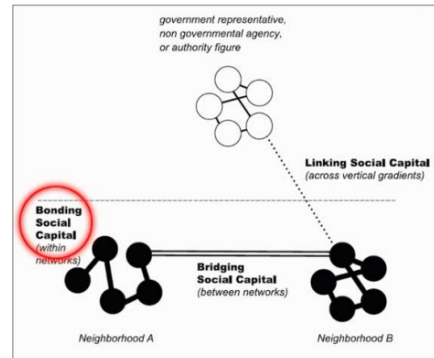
government representative, non governmental agency, or authority figure

Linking Social Capital
(across vertical gradients)

Bonding Social Capital
(within networks)

Bridging Social Capital
(between networks)

Neighborhood A

Neighborhood B